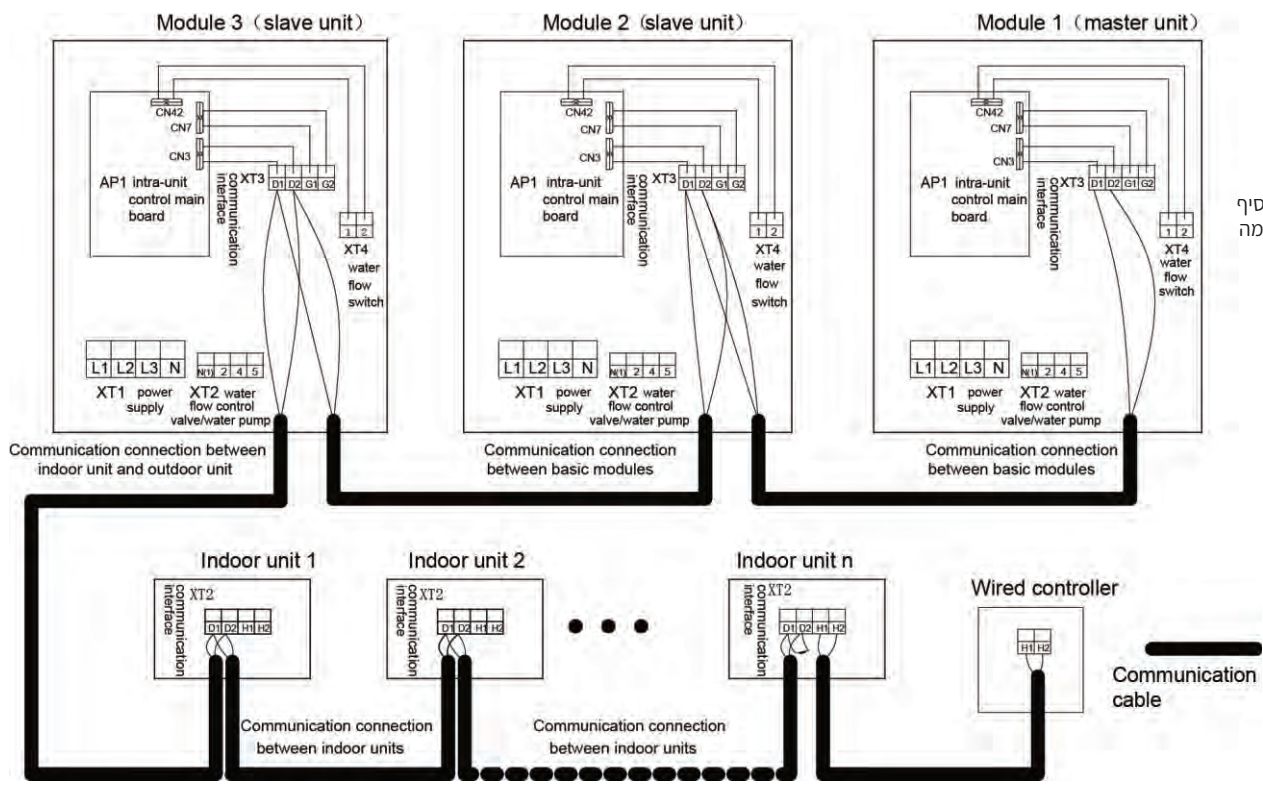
Module 3（slave unit）

CN42
CN7
CN3
AP1 intra-unit control main board
communication interface
XT3
D1 D2 G1 G2
1 2
XT4 water flow switch
L1 L2 L3 N
XT1 power supply
N(1) 2 4 5
XT2 water flow control valve/water pump

Module 2（slave unit）

CN42
CN7
CN3
AP1 intra-unit control main board
communication interface
XT3
D1 D2 G1 G2
1 2
XT4 water flow switch
L1 L2 L3 N
XT1 power supply
N(1) 2 4 5
XT2 water flow control valve/water pump

Module 1（master unit）

CN42
CN7
CN3
AP1 intra-unit control main board
communication interface
XT3
D1 D2 G1 G2
1 2
XT4 water flow switch
L1 L2 L3 N
XT1 power supply
N(1) 2 4 5
XT2 water flow control valve/water pump

סיף
מה

Communication connection between indoor unit and outdoor unit

Communication connection between basic modules

Communication connection between basic modules

Indoor unit 1
communication interface
XT2
D1 D2 H1 H2

Indoor unit 2
communication interface
XT2
D1 D2 H1 H2

Indoor unit n
communication interface
XT2
D1 D2 H1 H2

Wired controller
H1 H2

Communication cable

Communication connection between indoor units

Communication connection between indoor units